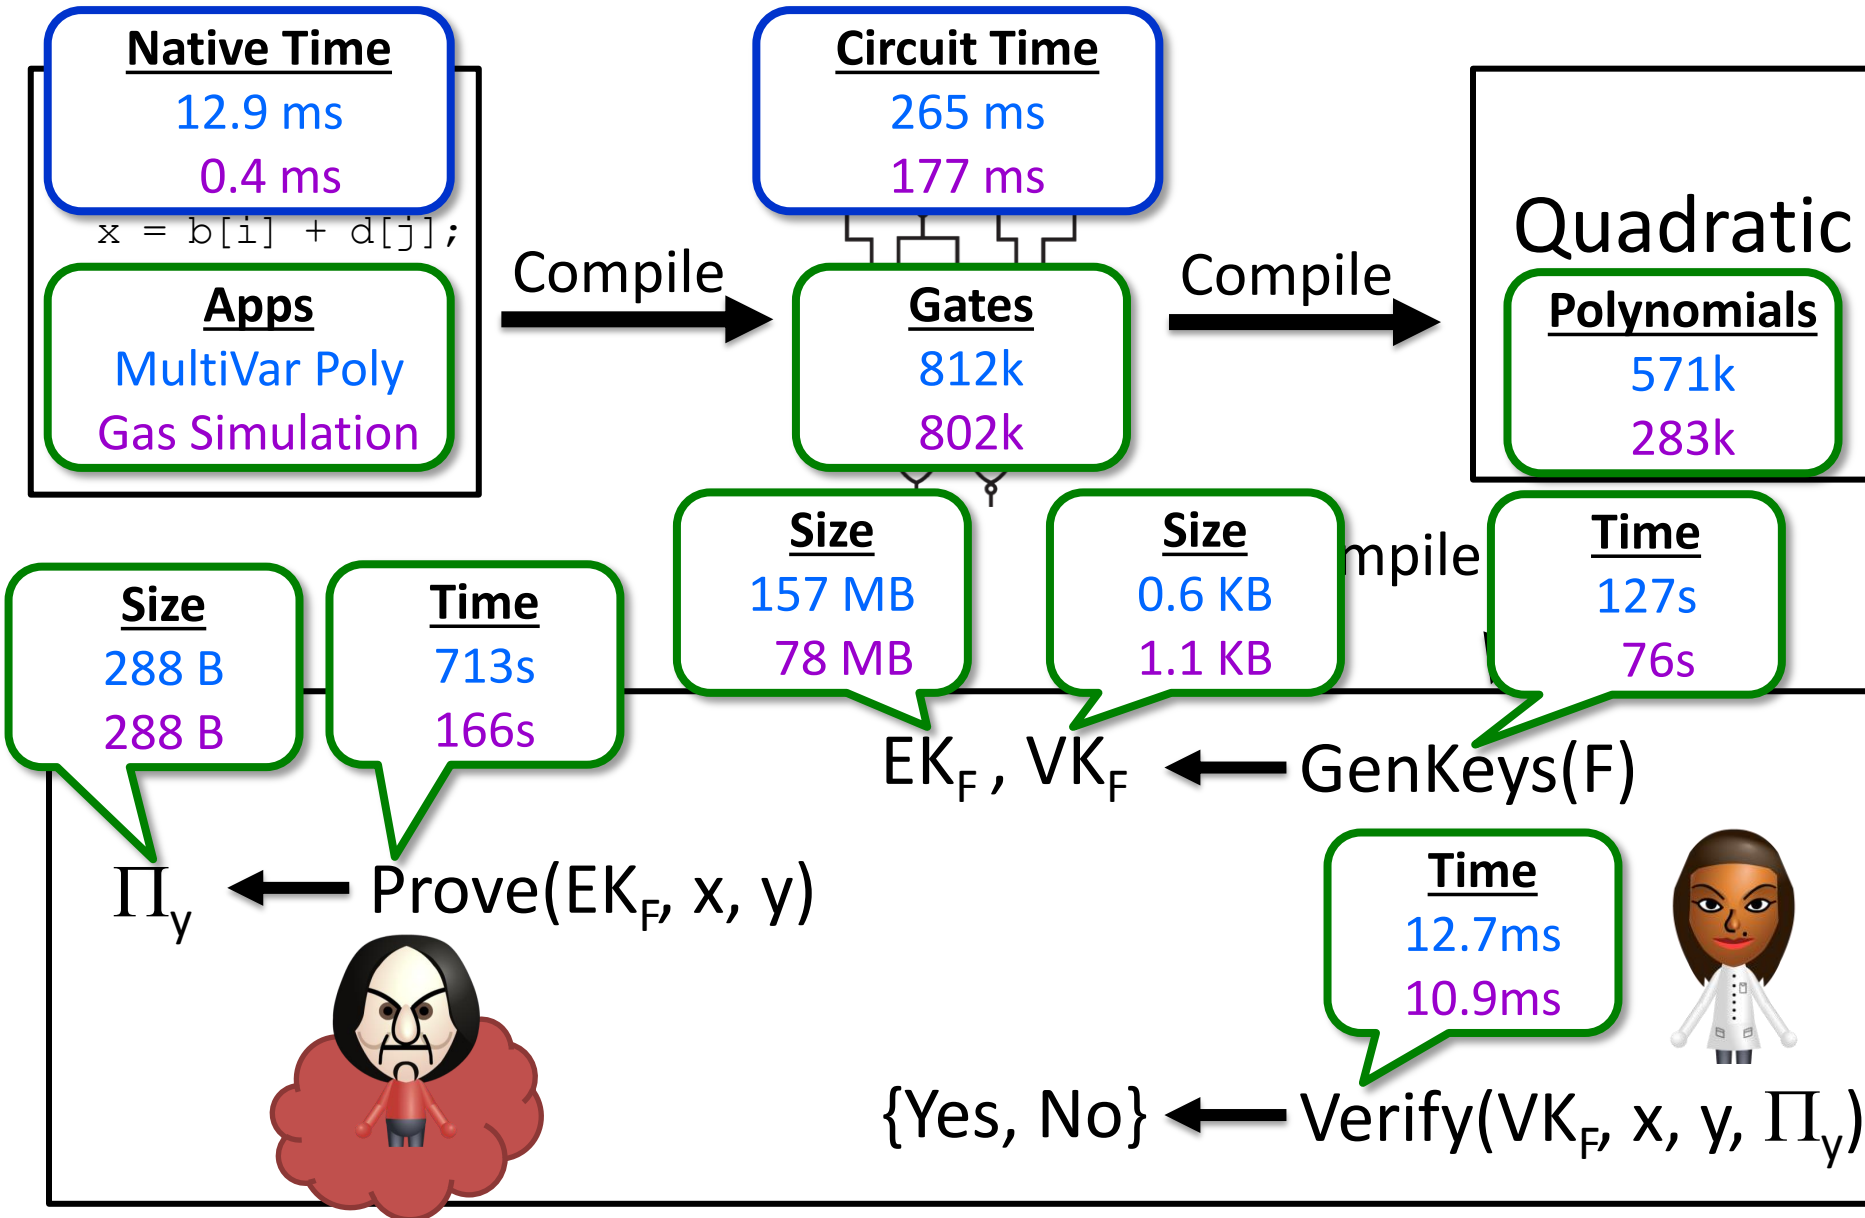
Native Time
12.9 ms
0.4 ms

x = b[i] + d[j];

Apps
MultiVar Poly
Gas Simulation

Compile

Circuit Time
265 ms
177 ms

Gates
812k
802k

Compile

Quadratic

Polynomials
571k
283k

Size
157 MB
78 MB

Size
0.6 KB
1.1 KB

mpile

Time
127s
76s

Size
288 B
288 B

Time
713s
166s

$EK_F$ , $VK_F$ ← GenKeys(F)

$\Pi_y$ ← Prove($EK_F$, x, y)

Time
12.7ms
10.9ms

{Yes, No} ← Verify($VK_F$, x, y, $\Pi_y$)